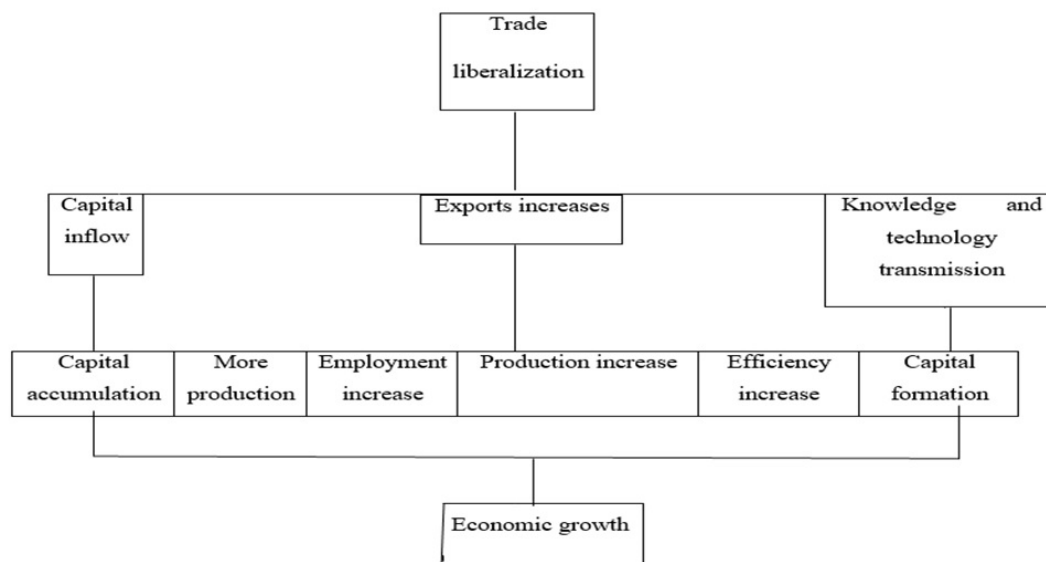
Trade liberalization

Capital inflow

Exports increases

Knowledge and technology transmission

Capital accumulation

More production

Employment increase

Production increase

Efficiency increase

Capital formation

Economic growth